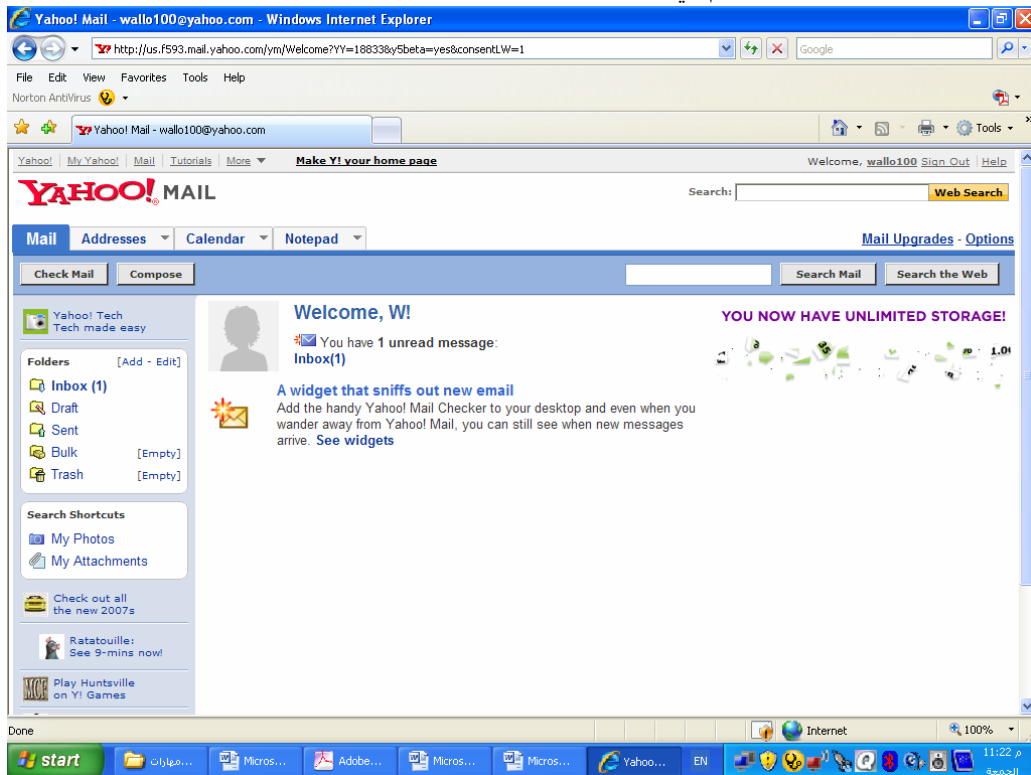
Yahoo! Mail - wallo100@yahoo.com - Windows Internet Explorer

http://us.f593.mail.yahoo.com/ym/Welcome?YY=18833&y5beta=yes&consentLW=1

Google

File Edit View Favorites Tools Help

Norton AntiVirus

Yahoo! Mail - wallo100@yahoo.com

Tools

Yahoo! | My Yahoo! | Mail | Tutorials | More

Make Y! your home page

Welcome, wallo100 Sign Out | Help

YAHOO! MAIL

Search: Web Search

Mail Addresses Calendar Notepad

Mail Upgrades - Options

Check Mail Compose

Search Mail Search the Web

Yahoo! Tech
Tech made easy

Folders [Add - Edit]

Inbox (1)
Draft
Sent
Bulk [Empty]
Trash [Empty]

Search Shortcuts

My Photos
My Attachments

Check out all the new 2007s

Ratatouille: See 9-mins now!

Play Huntsville on Y! Games

Welcome, W!

You have 1 unread message:
Inbox(1)

YOU NOW HAVE UNLIMITED STORAGE!

1.0

A widget that sniffs out new email

Add the handy Yahoo! Mail Checker to your desktop and even when you wander away from Yahoo! Mail, you can still see when new messages arrive. See widgets

Done

Internet

100%

start

مهارات...

Micros...

Adobe...

Micros...

Micros...

Yahoo...

EN

11:22 م
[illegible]